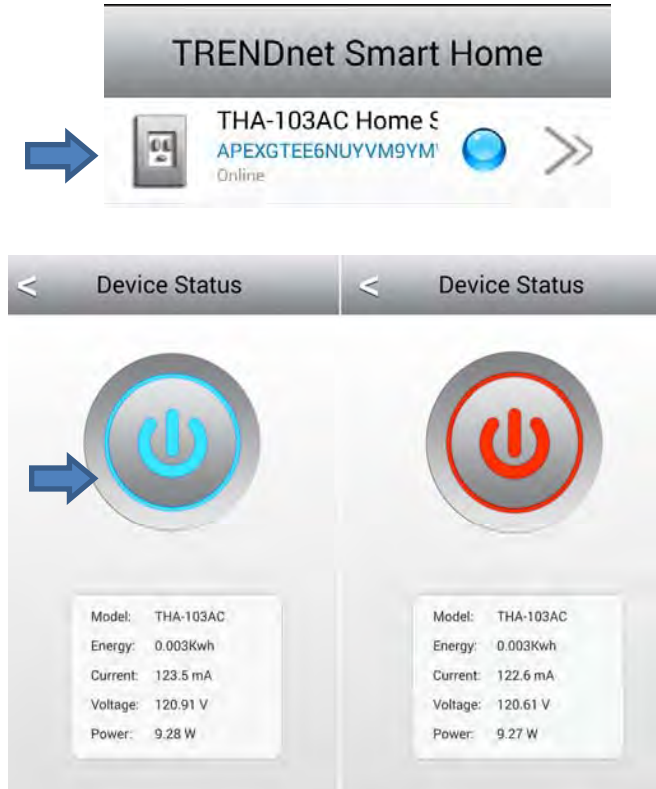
TRENDnet Smart Home

THA-103AC Home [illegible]
APEXGTEE6NUYVM9YM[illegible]
Online

< Device Status

Model: THA-103AC
Energy: 0.003Kwh
Current: 123.5 mA
Voltage: 120.91 V
Power: 9.28 W

< Device Status

Model: THA-103AC
Energy: 0.003Kwh
Current: 122.6 mA
Voltage: 120.61 V
Power: 9.27 W